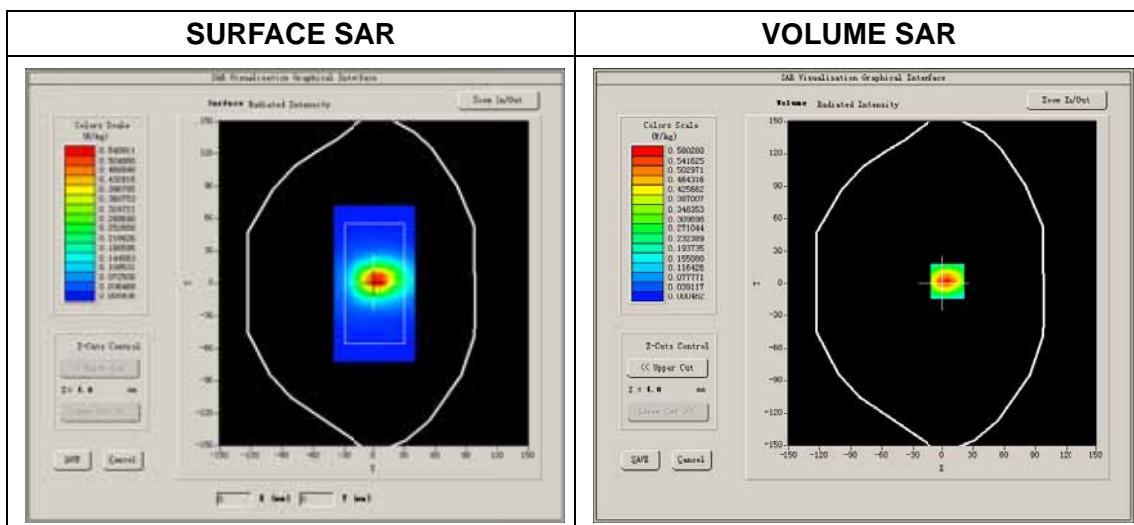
| SURFACE SAR | VOLUME SAR |
|---|---|
| SAR Visualisation Graphical Interface | SAR Visualisation Graphical Interface |

SAR Visualisation Graphical Interface

Surface Radiated Intensity

Zoom In/Out

Colors Scale (W/kg)

0.540013 0.504000 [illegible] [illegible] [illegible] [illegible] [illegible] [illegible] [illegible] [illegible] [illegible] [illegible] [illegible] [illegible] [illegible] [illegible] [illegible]

Z-Cuts Control

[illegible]

Z = 4.0 mm

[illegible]

SAVE Cancel

150 120 90 60 30 0 -30 -60 -90 -120 -150

-150 -120 -90 -60 -30 0 30 60 90 120 150

X (mm) Y (mm)

SAR Visualisation Graphical Interface

Volume Radiated Intensity

Zoom In/Out

Colors Scale (W/kg)

0.580280 0.541625 0.502971 0.464316 0.425662 0.387007 0.348353 0.309698 0.271044 0.232389 0.193735 0.155080 0.116426 0.077771 0.039117 0.000462

Z-Cuts Control

<< Upper Cut

Z = 4.0 mm

Lower Cut >>

SAVE Cancel

150 120 90 60 30 0 -30 -60 -90 -120 -150

-150 -120 -90 -60 -30 0 30 60 90 120 150

X

Y